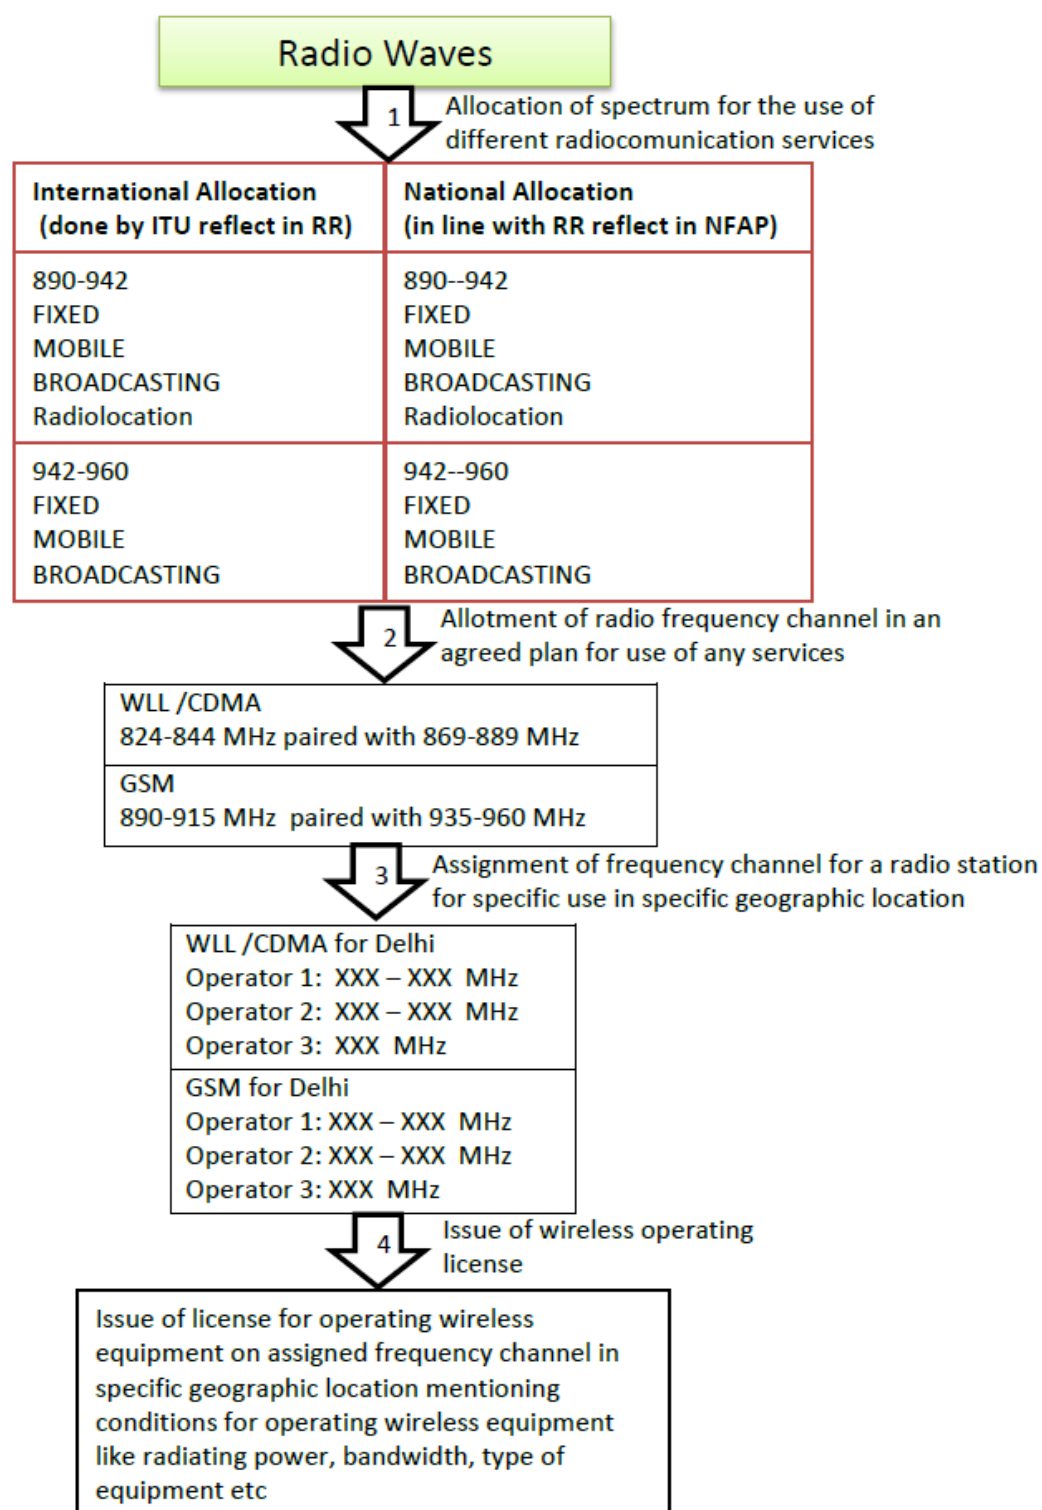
Radio Waves

1 Allocation of spectrum for the use of different radiocomunication services

| International Allocation (done by ITU reflect in RR) | National Allocation (in line with RR reflect in NFAP) |
|---|---|
| 890-942 FIXED MOBILE BROADCASTING Radiolocation | 890--942 FIXED MOBILE BROADCASTING Radiolocation |
| 942-960 FIXED MOBILE BROADCASTING | 942--960 FIXED MOBILE BROADCASTING |

2 Allotment of radio frequency channel in an agreed plan for use of any services

| WLL /CDMA 824-844 MHz paired with 869-889 MHz |
|---|
| GSM 890-915 MHz paired with 935-960 MHz |

3 Assignment of frequency channel for a radio station for specific use in specific geographic location

| WLL /CDMA for Delhi Operator 1: XXX – XXX MHz Operator 2: XXX – XXX MHz Operator 3: XXX MHz |
|---|
| GSM for Delhi Operator 1: XXX – XXX MHz Operator 2: XXX – XXX MHz Operator 3: XXX MHz |

4 Issue of wireless operating license

Issue of license for operating wireless equipment on assigned frequency channel in specific geographic location mentioning conditions for operating wireless equipment like radiating power, bandwidth, type of equipment etc